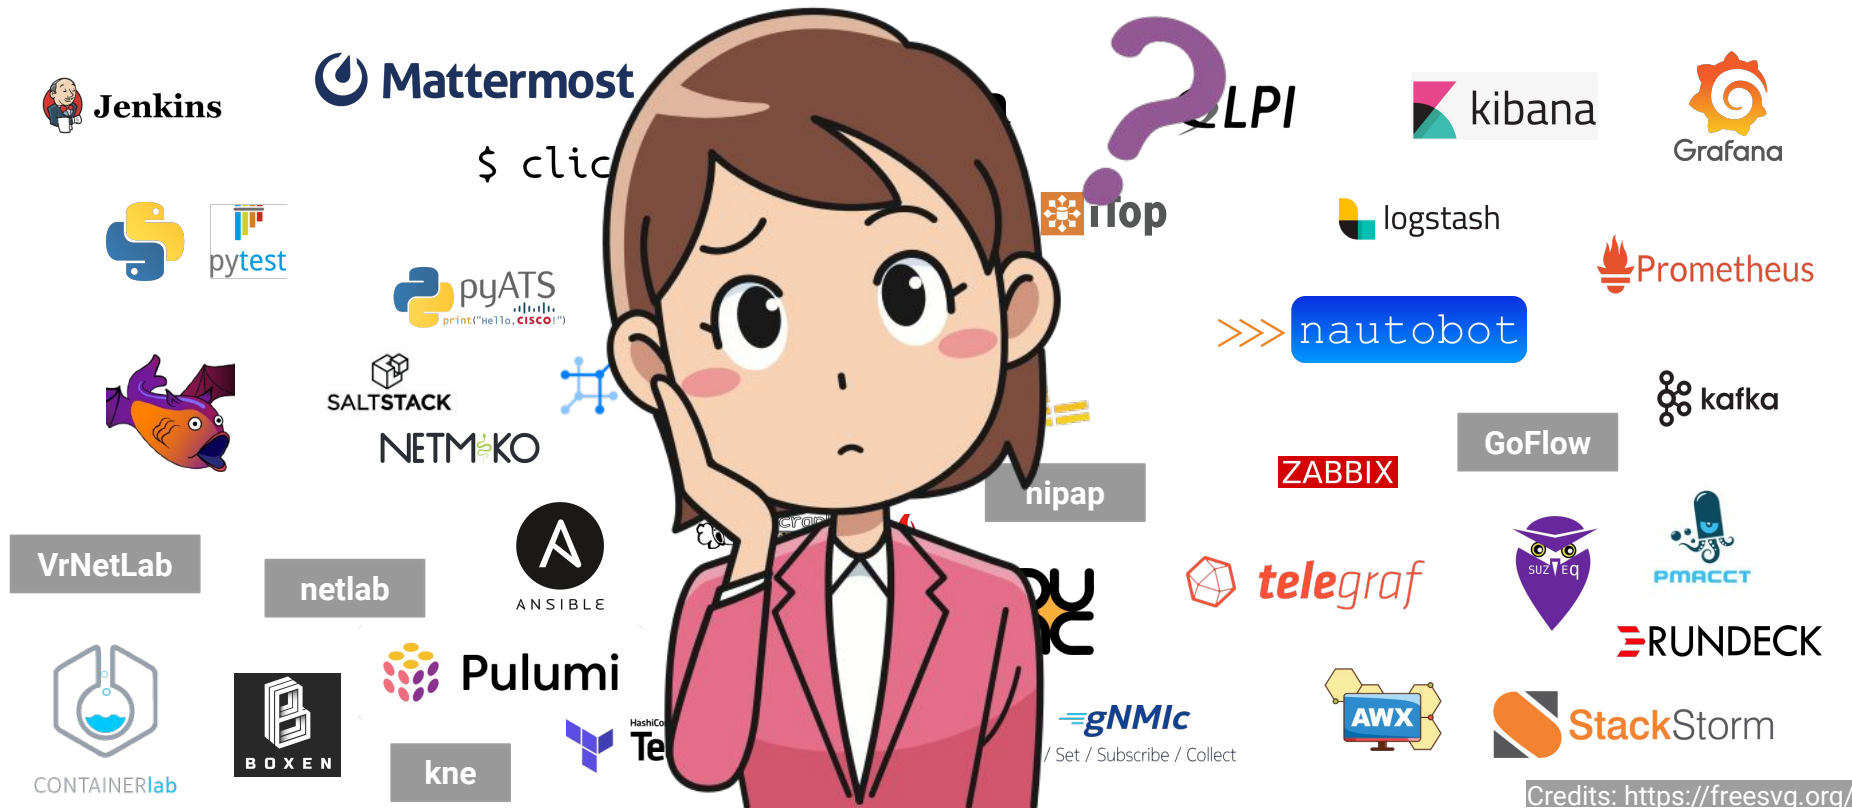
Jenkins

Mattermost

$ clic

LPI

kibana

Grafana

pytest

pyATS
print("Hello,CISCO!")

flop

logstash

Prometheus

nautobot

SALTSTACK

NETMIKO

kafka

GoFlow

ZABBIX

nipap

VrNetLab

netlab

ANSIBLE

telegraf

SUZIEQ

PMACCT

RUNDECK

CONTAINERlab

BOXEN

Pulumi

HashiC
Te

kne

gNMIc
/ Set / Subscribe / Collect

AWX

StackStorm

Credits: https://freesvg.org/